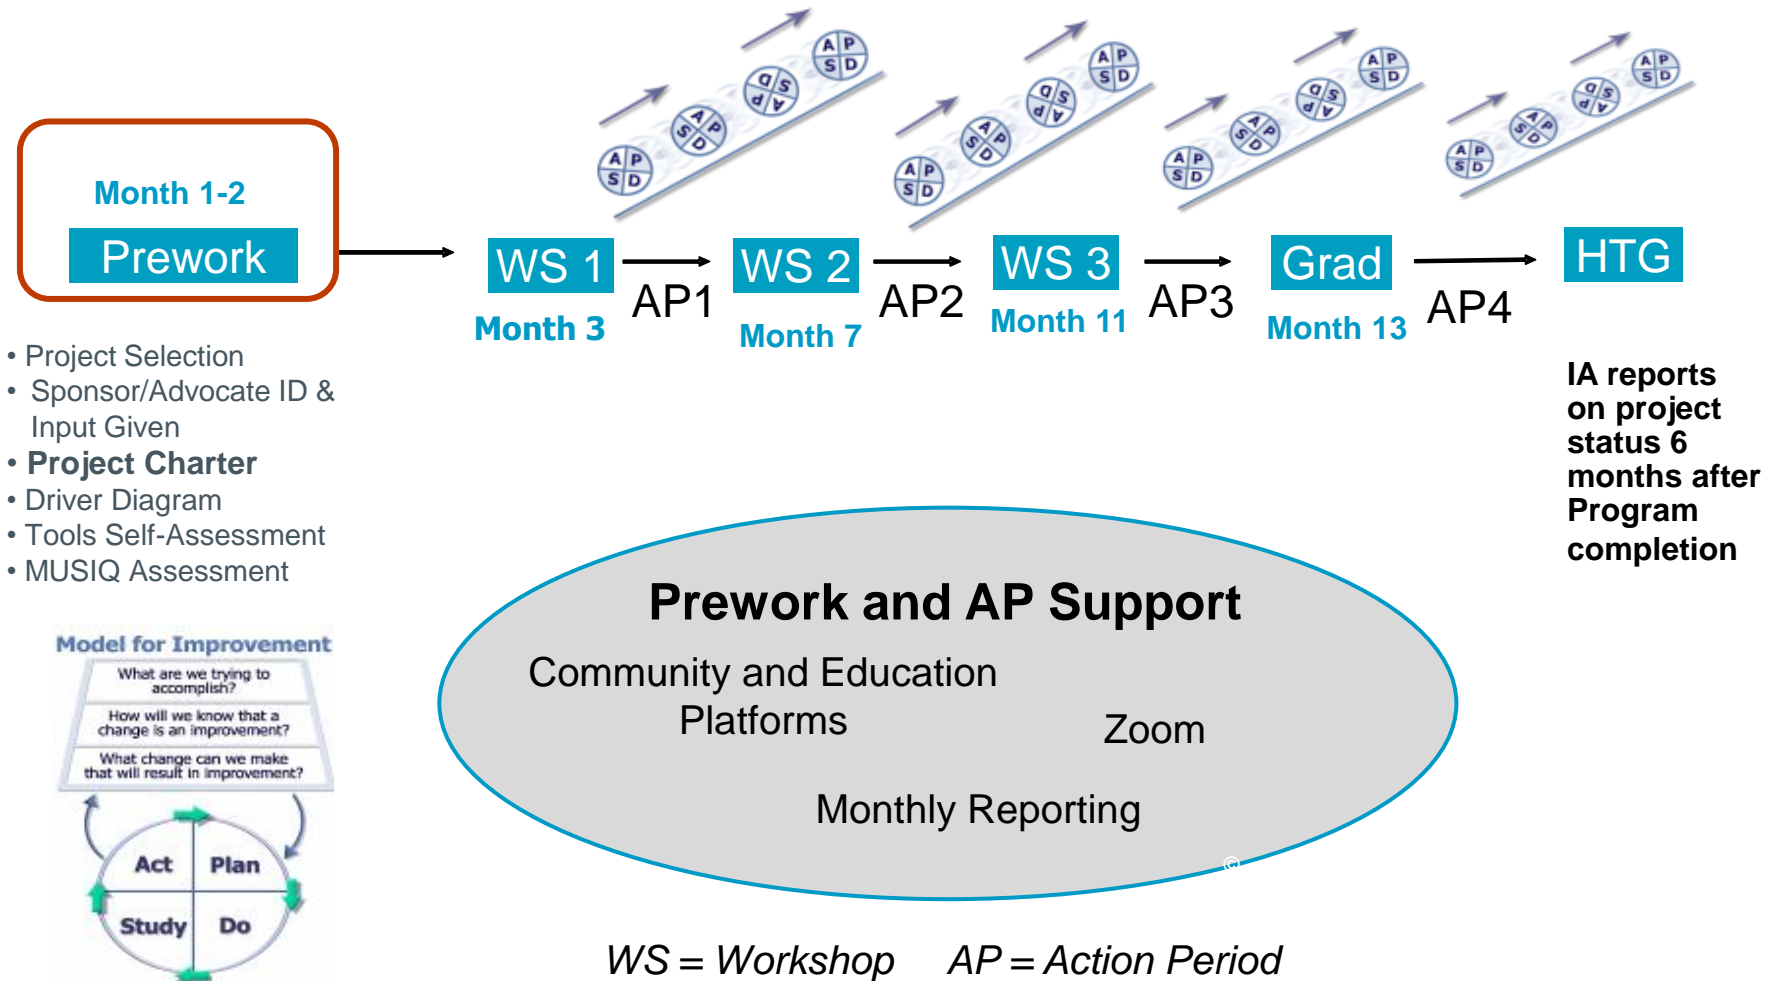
Month 1-2

Prework

WS 1
Month 3

AP1

WS 2
Month 7

AP2

WS 3
Month 11

AP3

Grad
Month 13

AP4

HTG

IA reports on project status 6 months after Program completion

• Project Selection
• Sponsor/Advocate ID & Input Given
• Project Charter
• Driver Diagram
• Tools Self-Assessment
• MUSIQ Assessment

Model for Improvement

What are we trying to accomplish?

How will we know that a change is an improvement?

What change can we make that will result in improvement?

Act
Plan
Study
Do

Prework and AP Support

Community and Education Platforms

Zoom

Monthly Reporting

WS = Workshop    AP = Action Period